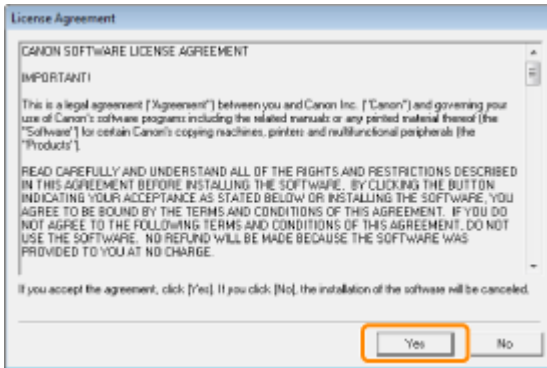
License Agreement

CANON SOFTWARE LICENSE AGREEMENT

IMPORTANT!

This is a legal agreement ("Agreement") between you and Canon Inc. ("Canon") and governing your use of Canon's software programs including the related manuals or any printed material thereof (the "Software") for certain Canon's copying machines, printers and multifunctional peripherals (the "Products").

READ CAREFULLY AND UNDERSTAND ALL OF THE RIGHTS AND RESTRICTIONS DESCRIBED IN THIS AGREEMENT BEFORE INSTALLING THE SOFTWARE. BY CLICKING THE BUTTON INDICATING YOUR ACCEPTANCE AS STATED BELOW OR INSTALLING THE SOFTWARE, YOU AGREE TO BE BOUND BY THE TERMS AND CONDITIONS OF THIS AGREEMENT. IF YOU DO NOT AGREE TO THE FOLLOWING TERMS AND CONDITIONS OF THIS AGREEMENT, DO NOT USE THE SOFTWARE. NO REFUND WILL BE MADE BECAUSE THE SOFTWARE WAS PROVIDED TO YOU AT NO CHARGE.

If you accept the agreement, click [Yes]. If you click [No], the installation of the software will be canceled.

Yes

No